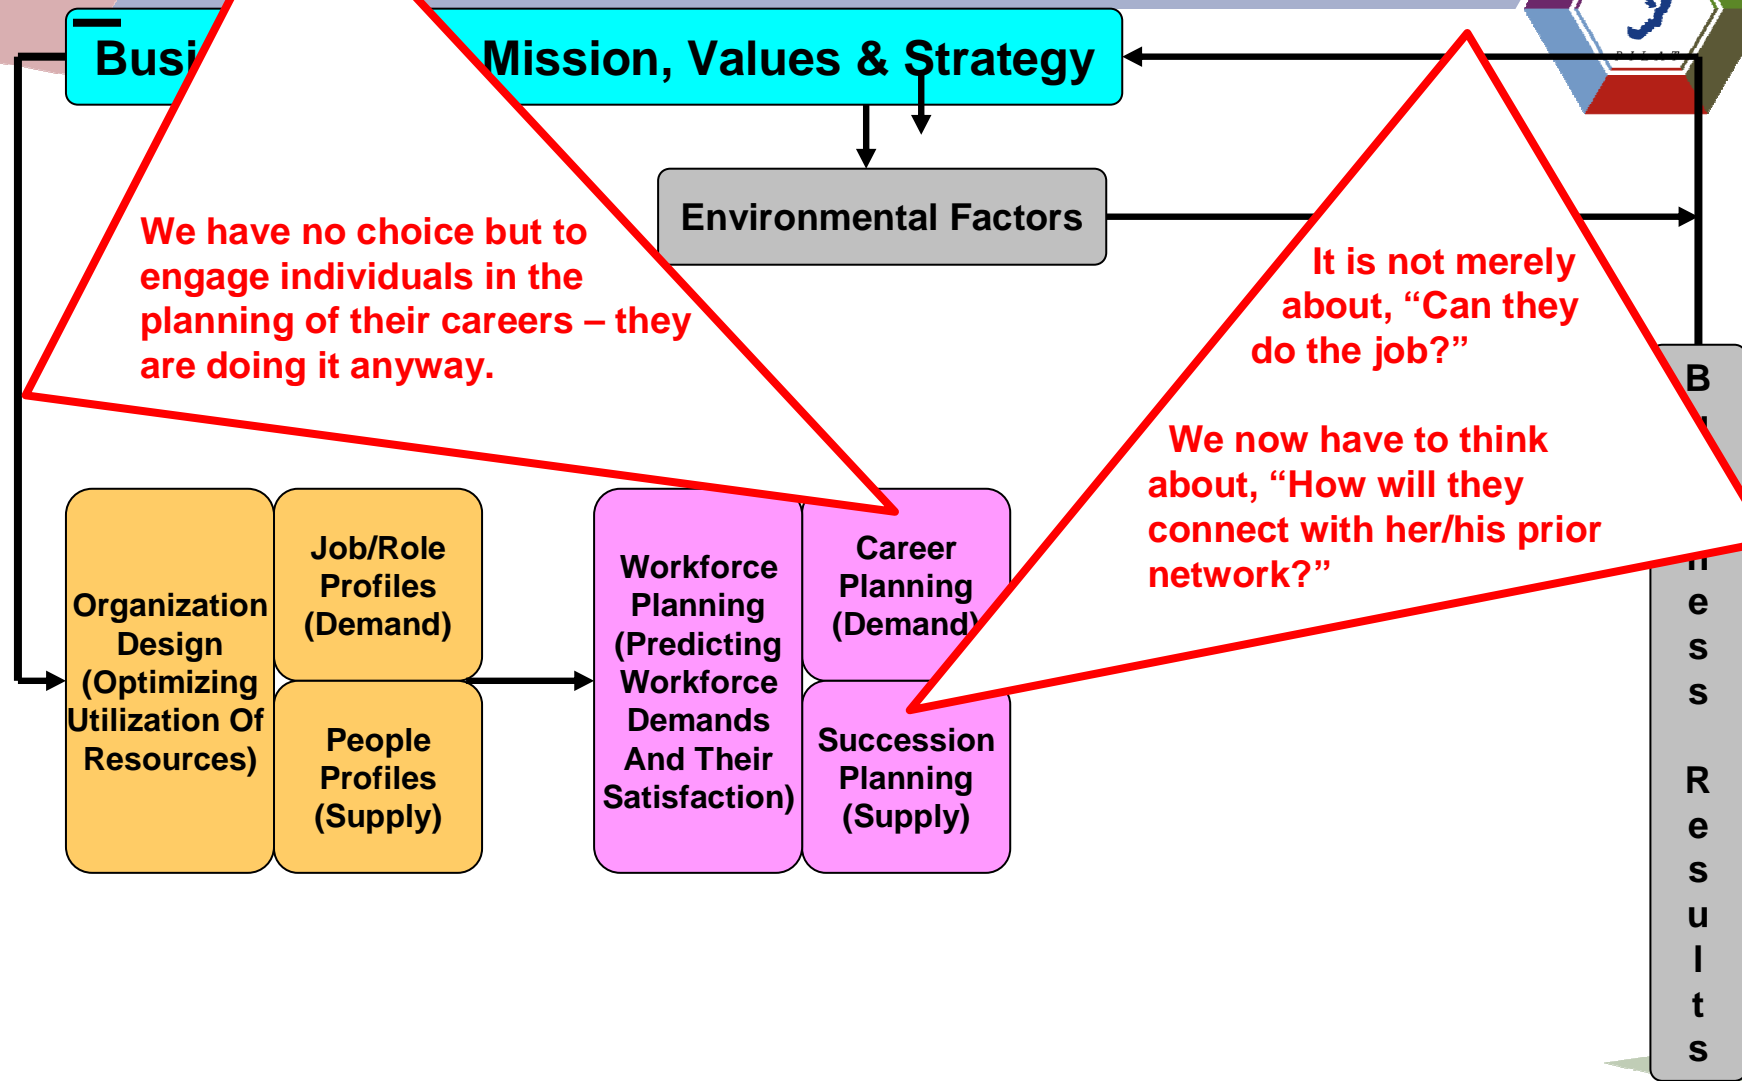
Busi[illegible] Mission, Values & Strategy

Environmental Factors

We have no choice but to engage individuals in the planning of their careers – they are doing it anyway.

It is not merely about, “Can they do the job?”

We now have to think about, “How will they connect with her/his prior network?”

B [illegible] ness Results

Organization Design (Optimizing Utilization Of Resources)

Job/Role Profiles (Demand)

People Profiles (Supply)

Workforce Planning (Predicting Workforce Demands And Their Satisfaction)

Career Planning (Demand)

Succession Planning (Supply)